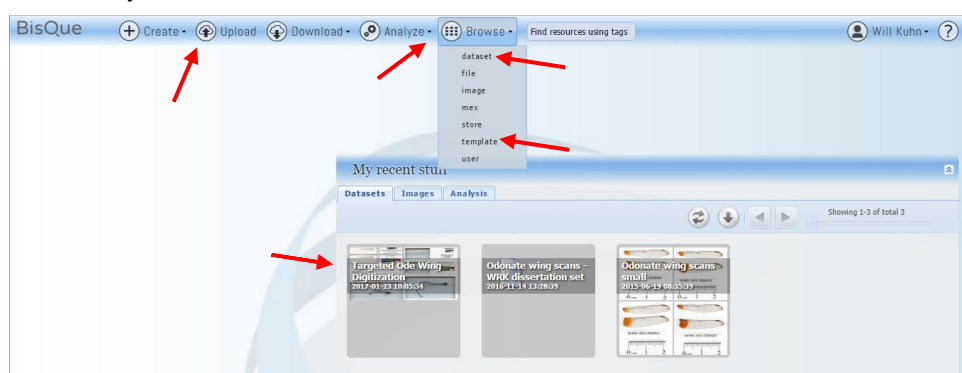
BisQue Create Upload Download Analyze Browse Find resources using tags Will Kuhn ?

dataset
file
image
mex
store
template
user

My recent stuff

Datasets Images Analysis

Showing 1-3 of total 3

Targeted Ode Wing Digitization
2017-01-23 10:05:34

Odonate wing scans - WRK dissertation set
2016-11-14 13:28:39

Odonate wing scans small
2015-06-19 08:35:39